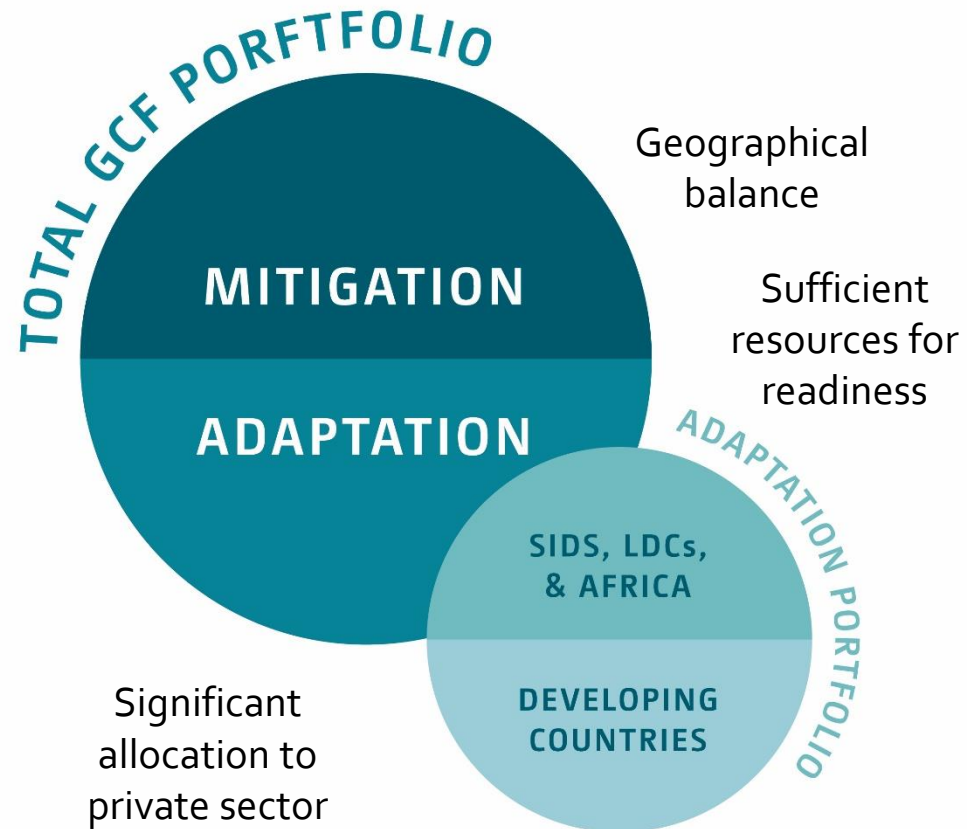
TOTAL GCF PORFTFOLIO

MITIGATION

ADAPTATION

Geographical balance

Sufficient resources for readiness

ADAPTATION PORTFOLIO

SIDS, LDCs, & AFRICA

DEVELOPING COUNTRIES

Significant allocation to private sector